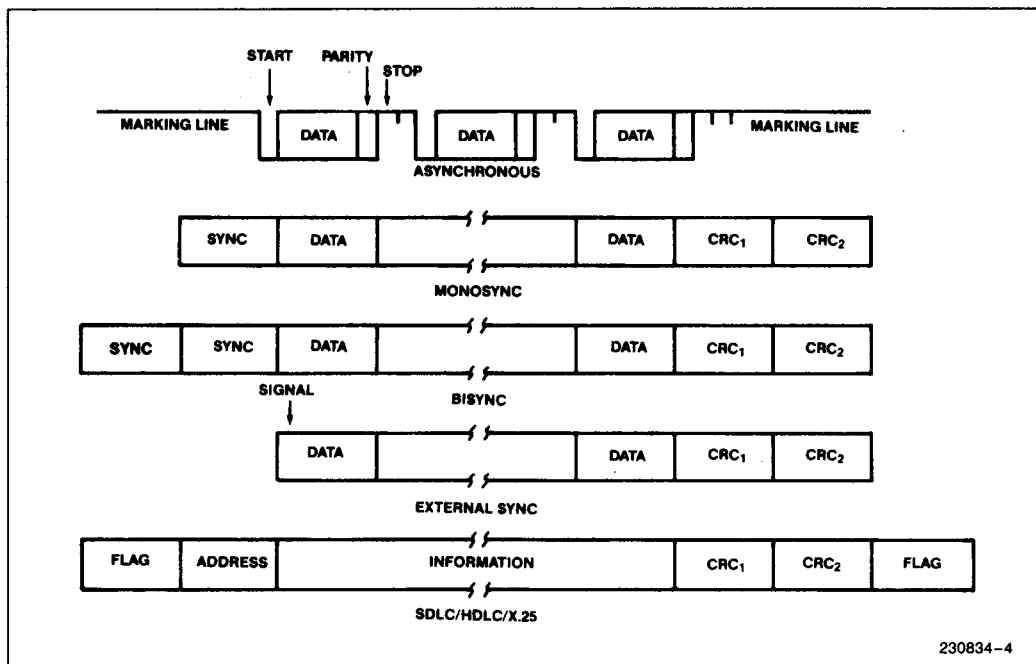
START
PARITY
STOP
MARKING LINE
DATA
DATA
DATA
MARKING LINE
ASYNCHRONOUS

| SYNC | DATA | | DATA | $CRC_1$ | $CRC_2$ |
|---|---|---|---|---|---|

MONOSYNC

| SYNC | SYNC | DATA | | DATA | $CRC_1$ | $CRC_2$ |
|---|---|---|---|---|---|---|

SIGNAL
BISYNC

| DATA | | DATA | $CRC_1$ | $CRC_2$ |
|---|---|---|---|---|

EXTERNAL SYNC

| FLAG | ADDRESS | INFORMATION | $CRC_1$ | $CRC_2$ | FLAG |
|---|---|---|---|---|---|

SDLC/HDLC/X.25

230834–4